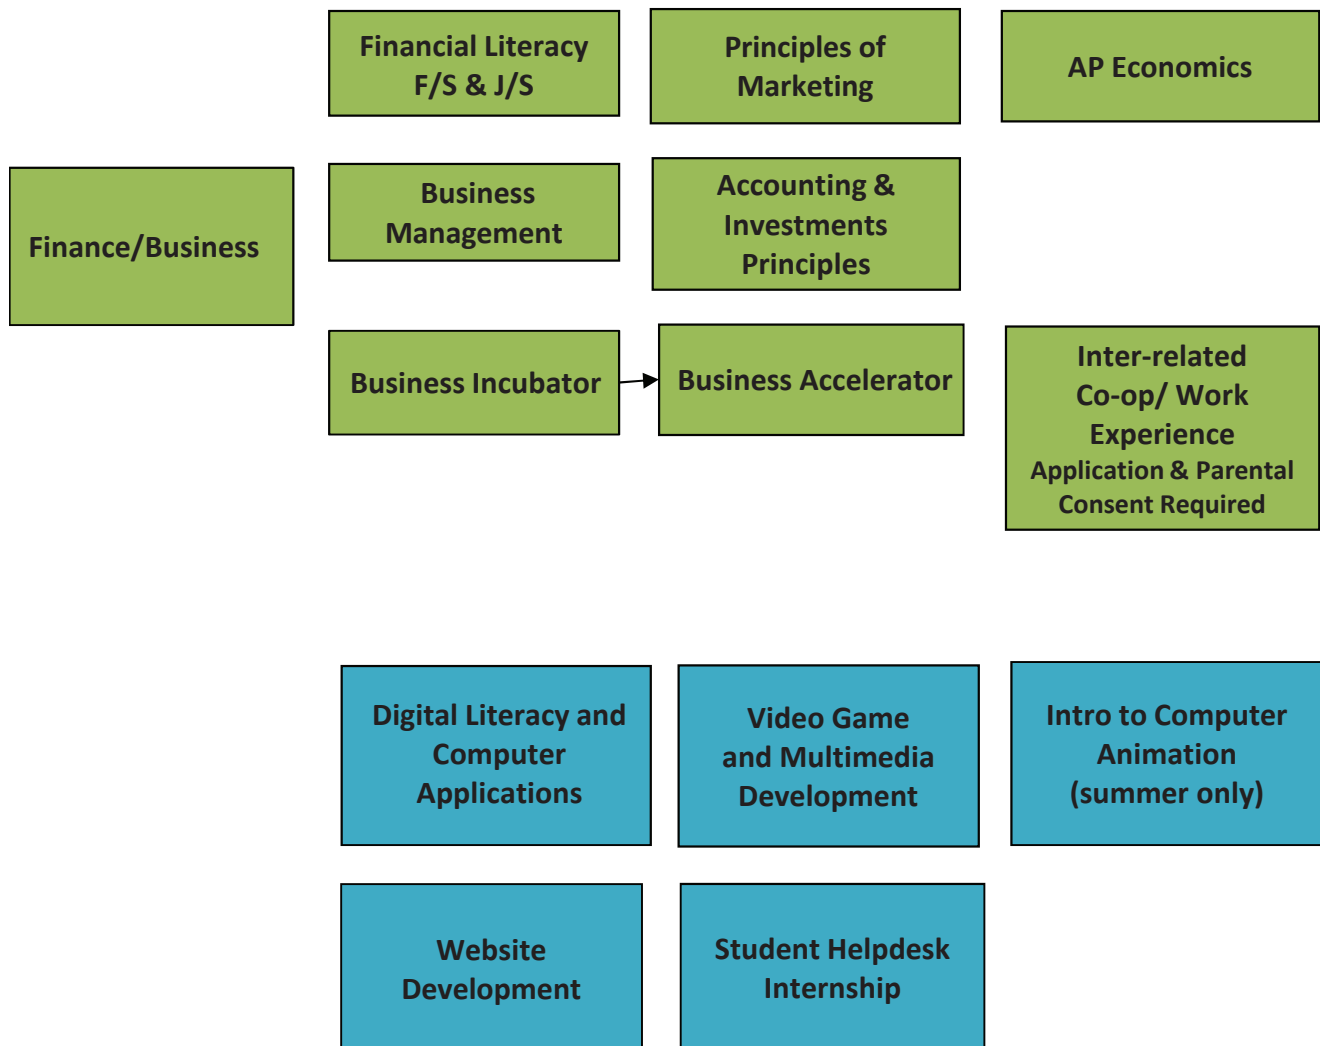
Financial Literacy F/S & J/S

Principles of Marketing

AP Economics

Finance/Business

Business Management

Accounting & Investments Principles

Business Incubator

Business Accelerator

Inter-related Co-op/ Work Experience
Application & Parental Consent Required

Digital Literacy and Computer Applications

Video Game and Multimedia Development

Intro to Computer Animation (summer only)

Website Development

Student Helpdesk Internship